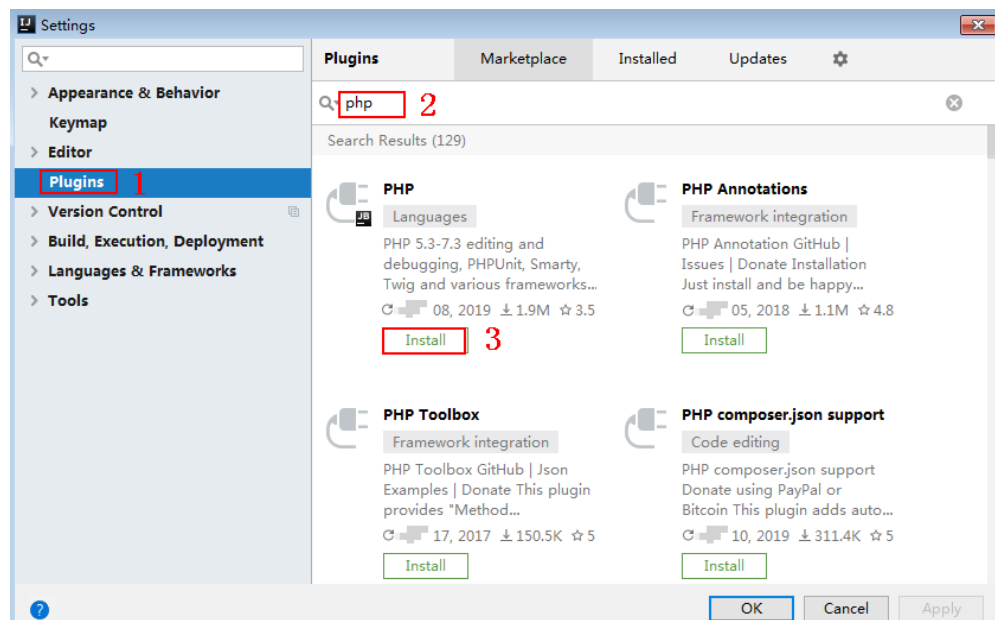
Settings

Appearance & Behavior
Keymap
Editor
Plugins 1
Version Control
Build, Execution, Deployment
Languages & Frameworks
Tools

Plugins
Marketplace
Installed
Updates

php 2

Search Results (129)

PHP
JB
Languages
PHP 5.3-7.3 editing and debugging, PHPUnit, Smarty, Twig and various frameworks...
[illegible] 08, 2019 ⤓1.9M ☆3.5
Install 3

PHP Annotations
Framework integration
PHP Annotation GitHub | Issues | Donate Installation Just install and be happy...
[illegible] 05, 2018 ⤓1.1M ☆4.8
Install

PHP Toolbox
Framework integration
PHP Toolbox GitHub | Json Examples | Donate This plugin provides "Method...
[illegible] 17, 2017 ⤓150.5K ☆5
Install

PHP composer.json support
Code editing
PHP composer.json support Donate using PayPal or Bitcoin This plugin adds auto...
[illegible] 10, 2019 ⤓311.4K ☆5
Install

?
OK
Cancel
Apply